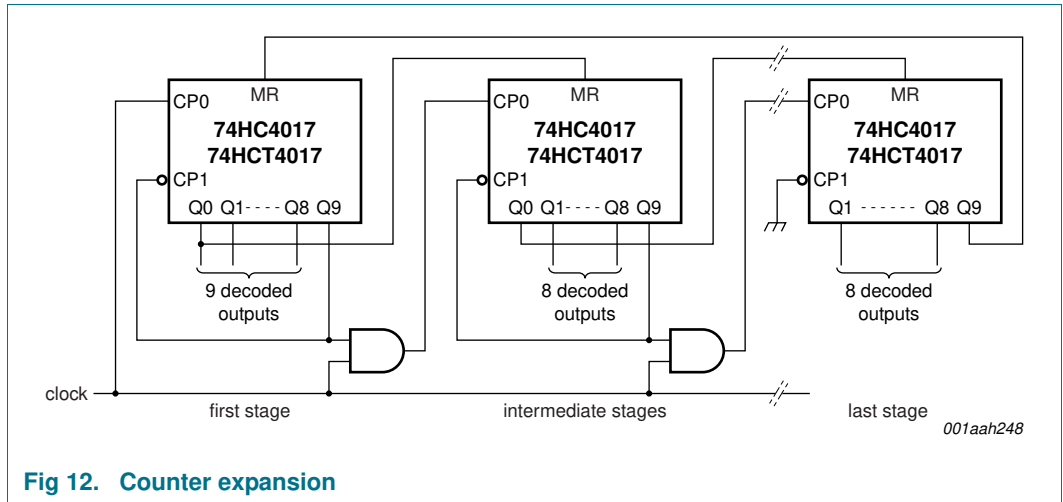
CP0
MR
74HC4017
74HCT4017
CP1
Q0 Q1 - - - - Q8 Q9
9 decoded outputs

CP0
MR
74HC4017
74HCT4017
CP1
Q0 Q1 - - - - Q8 Q9
8 decoded outputs

CP0
MR
74HC4017
74HCT4017
CP1
Q1 - - - - - - Q8 Q9
8 decoded outputs

clock
first stage
intermediate stages
last stage
001aah248

Fig 12. Counter expansion